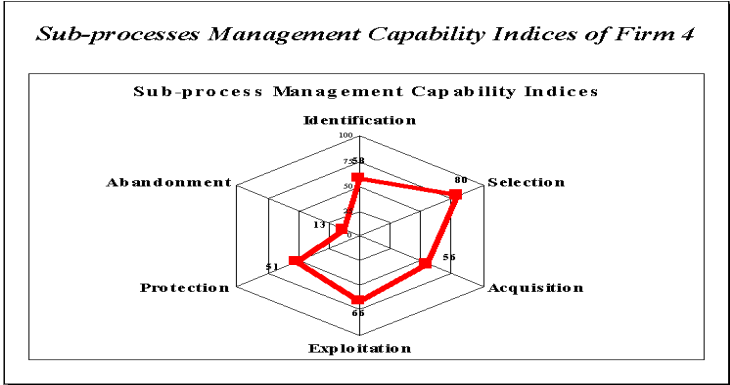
Sub-processes Management Capability Indices of Firm 4

Sub-process Management Capability Indices

Identification

100

75

58

50

25

0

80

Selection

Abandonment

13

56

51

Acquisition

Protection

65

Exploitation